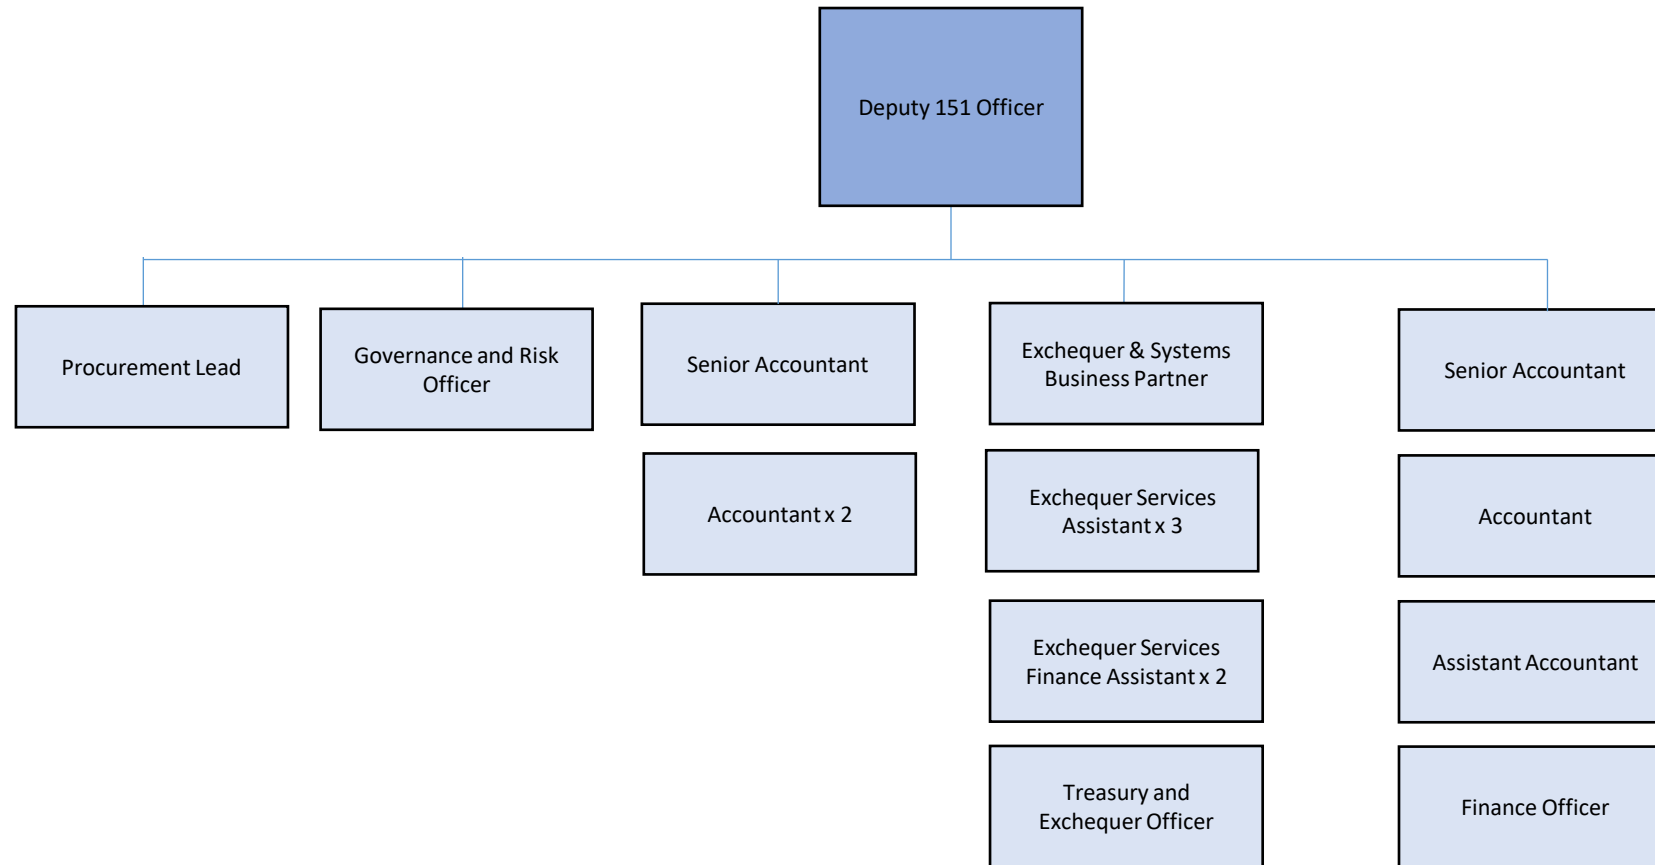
Deputy 151 Officer

Procurement Lead

Governance and Risk Officer

Senior Accountant

Accountant x 2

Exchequer & Systems Business Partner

Exchequer Services Assistant x 3

Exchequer Services Finance Assistant x 2

Treasury and Exchequer Officer

Senior Accountant

Accountant

Assistant Accountant

Finance Officer